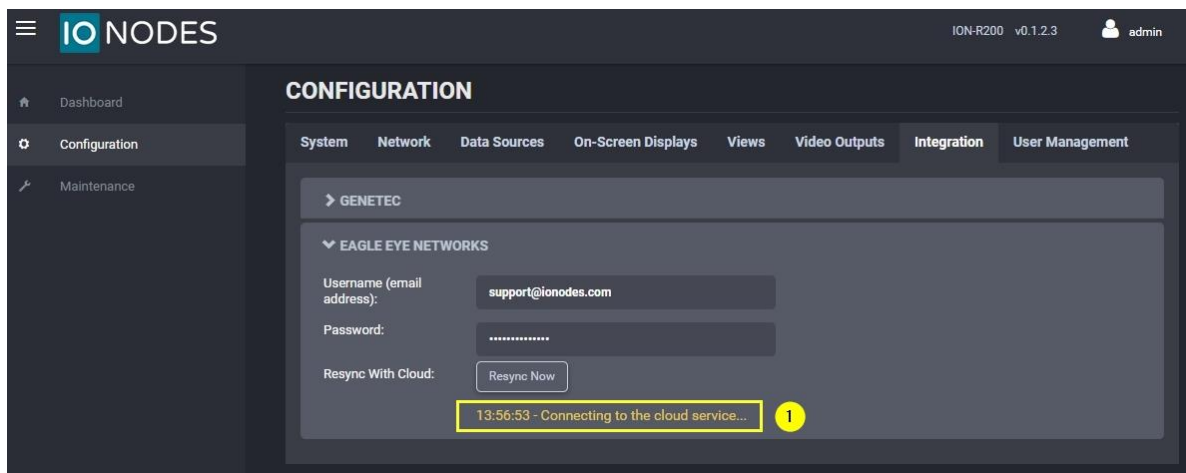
IO NODES

ION-R200 v0.1.2.3 admin

Dashboard
Configuration
Maintenance

CONFIGURATION

System Network Data Sources On-Screen Displays Views Video Outputs Integration User Management

> GENETEC

EAGLE EYE NETWORKS

Username (email address): support@ionodes.com

Password: ...............

Resync With Cloud: Resync Now

13:56:53 - Connecting to the cloud service...

1